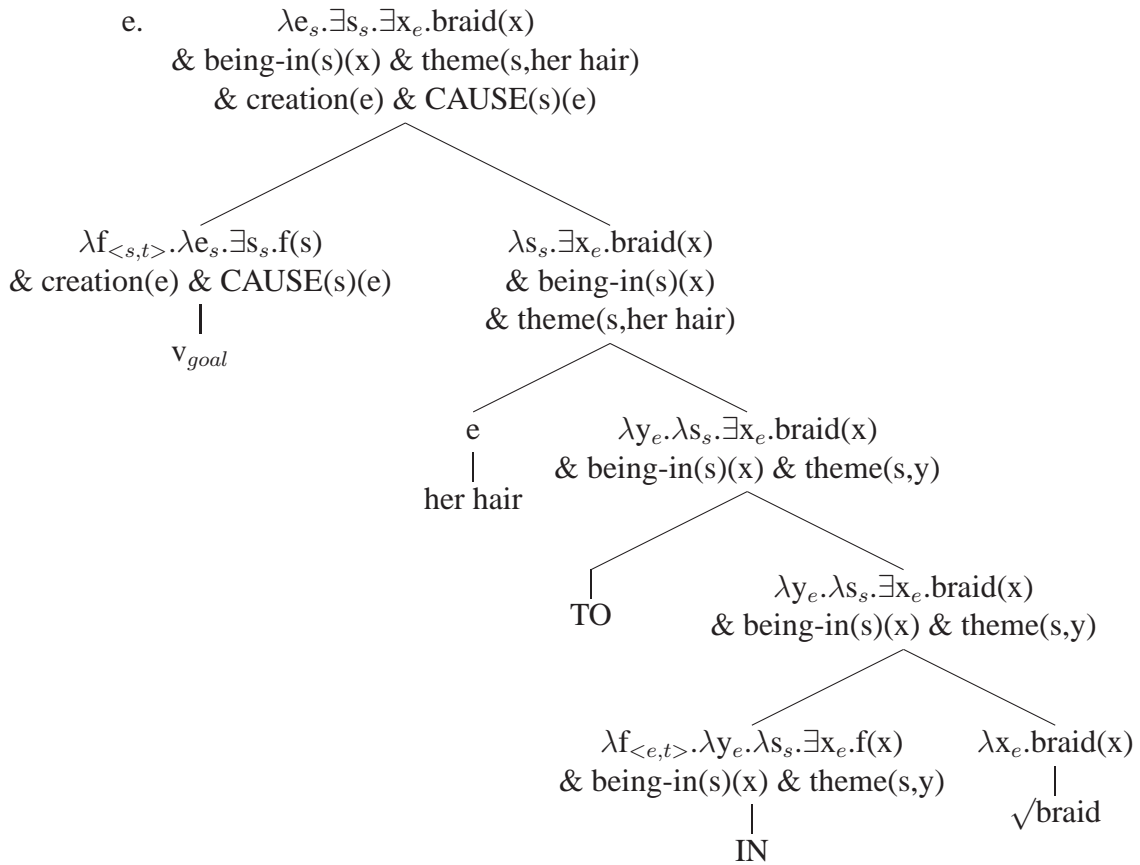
e. $\lambda e_s.\exists s_s.\exists x_e$.braid(x) & being-in(s)(x) & theme(s,her hair) & creation(e) & CAUSE(s)(e)

$\lambda f_{<s,t>}.\lambda e_s.\exists s_s$.f(s) & creation(e) & CAUSE(s)(e)

$v_{goal}$

$\lambda s_s.\exists x_e$.braid(x) & being-in(s)(x) & theme(s,her hair)

e

her hair

$\lambda y_e.\lambda s_s.\exists x_e$.braid(x) & being-in(s)(x) & theme(s,y)

TO

$\lambda y_e.\lambda s_s.\exists x_e$.braid(x) & being-in(s)(x) & theme(s,y)

$\lambda f_{<e,t>}.\lambda y_e.\lambda s_s.\exists x_e$.f(x) & being-in(s)(x) & theme(s,y)

IN

$\lambda x_e$.braid(x)

$\sqrt{}$braid